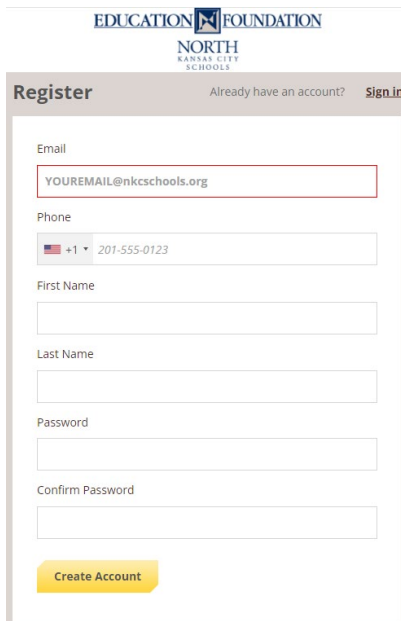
EDUCATION FOUNDATION
NORTH
KANSAS CITY
SCHOOLS

Register

Already have an account? Sign in

Email

YOUREMAIL@nkcschools.org

Phone

+1 ▾ 201-555-0123

First Name

Last Name

Password

Confirm Password

Create Account